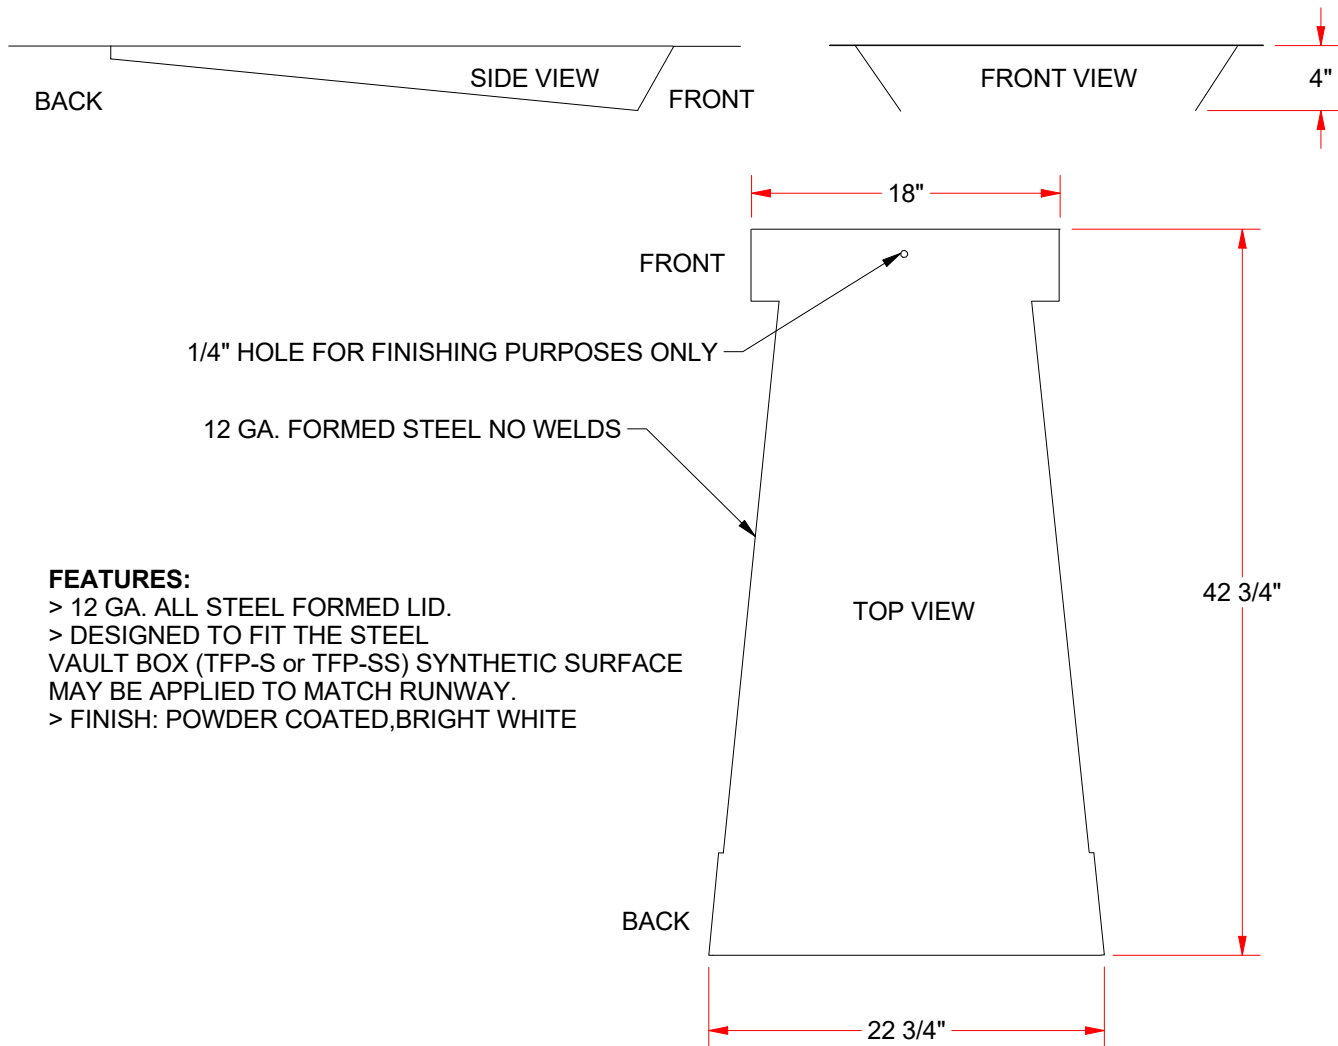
BACK

SIDE VIEW

FRONT

FRONT VIEW

4"

18"

FRONT

1/4" HOLE FOR FINISHING PURPOSES ONLY

12 GA. FORMED STEEL NO WELDS

FEATURES:
> 12 GA. ALL STEEL FORMED LID.
> DESIGNED TO FIT THE STEEL VAULT BOX (TFP-S or TFP-SS) SYNTHETIC SURFACE MAY BE APPLIED TO MATCH RUNWAY.
> FINISH: POWDER COATED,BRIGHT WHITE

TOP VIEW

42 3/4"

BACK

22 3/4"